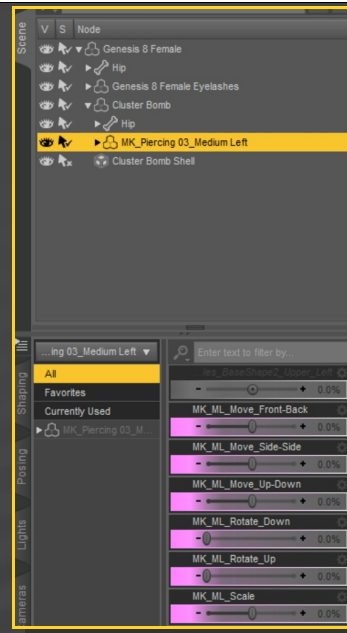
Scene

V S Node

Genesis 8 Female

Hip

Genesis 8 Female Eyelashes

Cluster Bomb

Hip

MK_Piercing 03_Medium Left

Cluster Bomb Shell

...ing 03_Medium Left

Enter text to filter by...

All

Favorites

Currently Used

MK_Piercing 03_M...

...les_BaseShape2_Upper_Left

- + 0.0%

MK_ML_Move_Front-Back

- + 0.0%

MK_ML_Move_Side-Side

- + 0.0%

MK_ML_Move_Up-Down

- + 0.0%

MK_ML_Rotate_Down

- + 0.0%

MK_ML_Rotate_Up

- + 0.0%

MK_ML_Scale

- + 0.0%

Shaping

Posing

Lights

Cameras